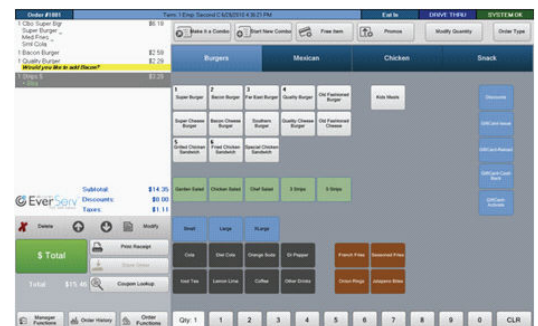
Order #1001

Term 1 Emp: Second C 6/25/2010 4:38:23 PM

Eat In

DRIVE THRU

SYSTEM OK

1 Cbo Super Bgr $6.18
Super Burger
Med Fries
Sml Cola
1 Bacon Burger $2.59
1 Quality Burger $2.29
Would you like to add Bacon?
1 Strips 5 $3.29
- Bbq -

Make it a Combo

Start New Combo

Free Item

Promos

Modify Quantity

Order Type

Burgers

Mexican

Chicken

Snack

1 Super Burger

2 Bacon Burger

3 Fat East Burger

4 Quality Burger

Old Fashioned Burger

Kids Meals

Discounts

Super Cheese Burger

Bacon Cheese Burger

Southern Burger

Quality Cheese Burger

Old Fashioned Cheese

GiftCard Issue

5 Grilled Chicken Sandwich

Fried Chicken Sandwich

Special Chicken Sandwich

GiftCard Reload

GiftCard Cash Back

Garden Salad

Chicken Salad

Chef Salad

3 Strips

5 Strips

GiftCard Activate

EverServ

Subtotal: $14.35
Discounts: $0.00
Taxes: $1.11

Delete

Modify

Small

Large

XLarge

Print Receipt

Store Order

Coupon Lookup

$ Total

Total $15.46

Cola

Diet Cola

Orange Soda

Dr Pepper

French Fries

Seasoned Fries

Iced Tea

Lemon Lime

Coffee

Other Drinks

Onion Rings

Jalapeno Bites

Manager Functions

Order History

Order Functions

Qty: 1

1

2

3

4

5

6

7

8

9

0

CLR